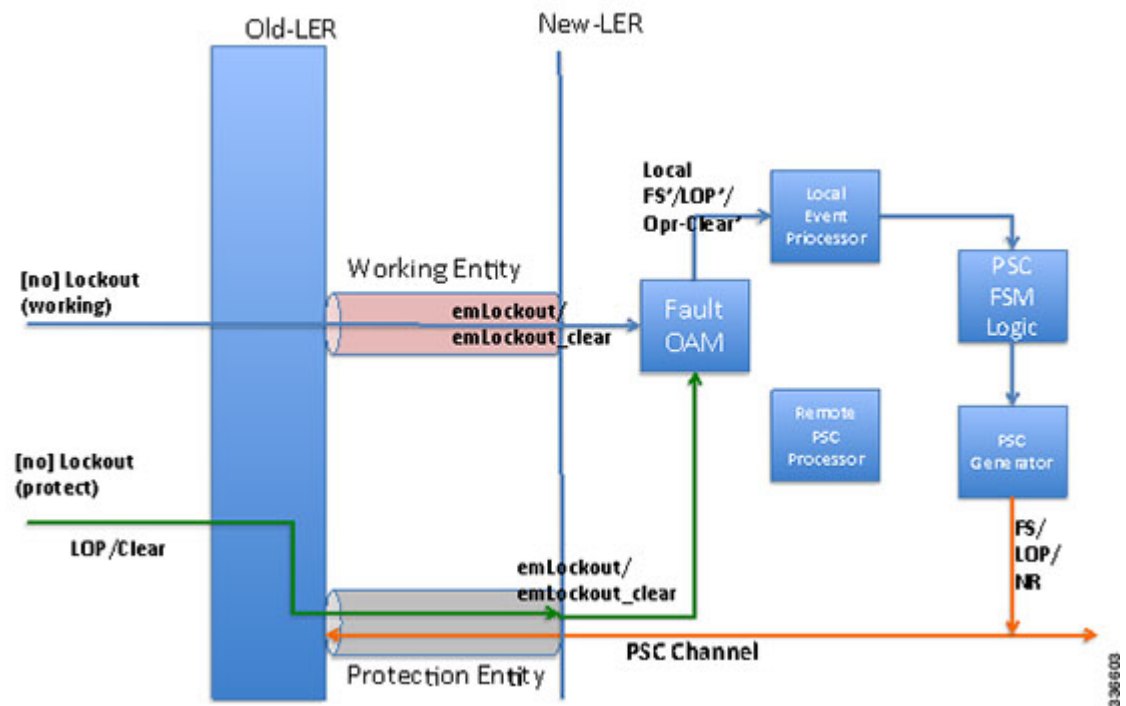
Old-LER

New-LER

Local FS'/LOP'/ Opr-Clear'

Local Event Processor

PSC FSM Logic

Working Entity

[no] Lockout (working)

emLockout/ emLockout_clear

Fault OAM

Remote PSC Processor

PSC Generator

[no] Lockout (protect)

LOP/Clear

FS/ LOP/ NR

emLockout/ emLockout_clear

PSC Channel

Protection Entity

336603